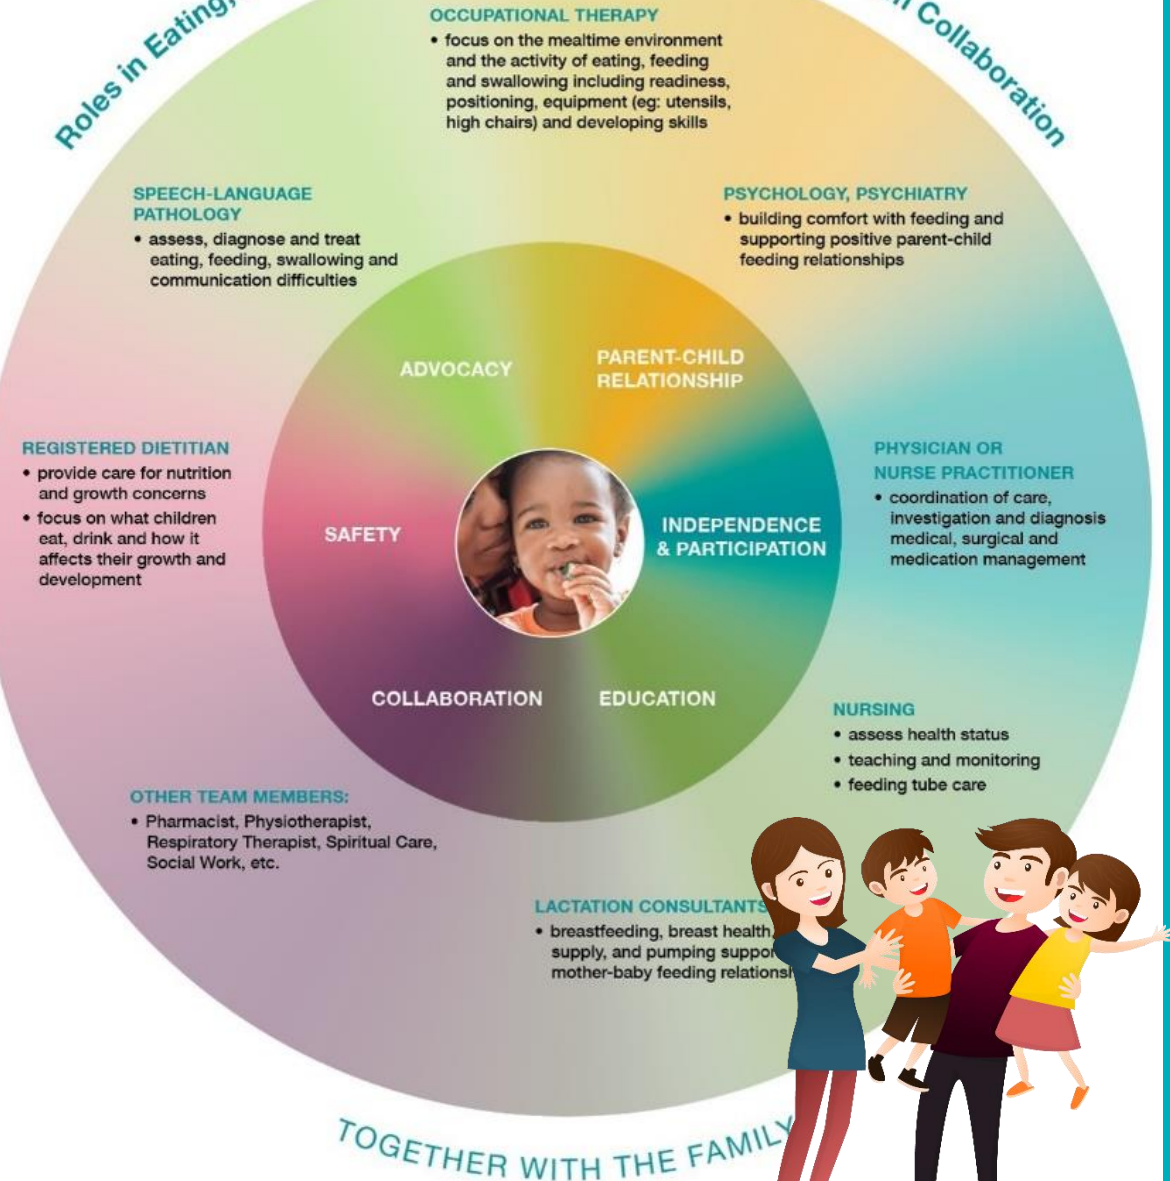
Roles in Eating, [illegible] Collaboration

OCCUPATIONAL THERAPY
• focus on the mealtime environment and the activity of eating, feeding and swallowing including readiness, positioning, equipment (eg: utensils, high chairs) and developing skills

SPEECH-LANGUAGE PATHOLOGY
• assess, diagnose and treat eating, feeding, swallowing and communication difficulties

PSYCHOLOGY, PSYCHIATRY
• building comfort with feeding and supporting positive parent-child feeding relationships

ADVOCACY

PARENT-CHILD RELATIONSHIP

REGISTERED DIETITIAN
• provide care for nutrition and growth concerns
• focus on what children eat, drink and how it affects their growth and development

SAFETY

INDEPENDENCE & PARTICIPATION

PHYSICIAN OR NURSE PRACTITIONER
• coordination of care, investigation and diagnosis medical, surgical and medication management

COLLABORATION

EDUCATION

NURSING
• assess health status
• teaching and monitoring
• feeding tube care

OTHER TEAM MEMBERS:
• Pharmacist, Physiotherapist, Respiratory Therapist, Spiritual Care, Social Work, etc.

LACTATION CONSULTANTS
• breastfeeding, breast health, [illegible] supply, and pumping suppo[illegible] mother-baby feeding relations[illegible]

TOGETHER WITH THE FAMILY